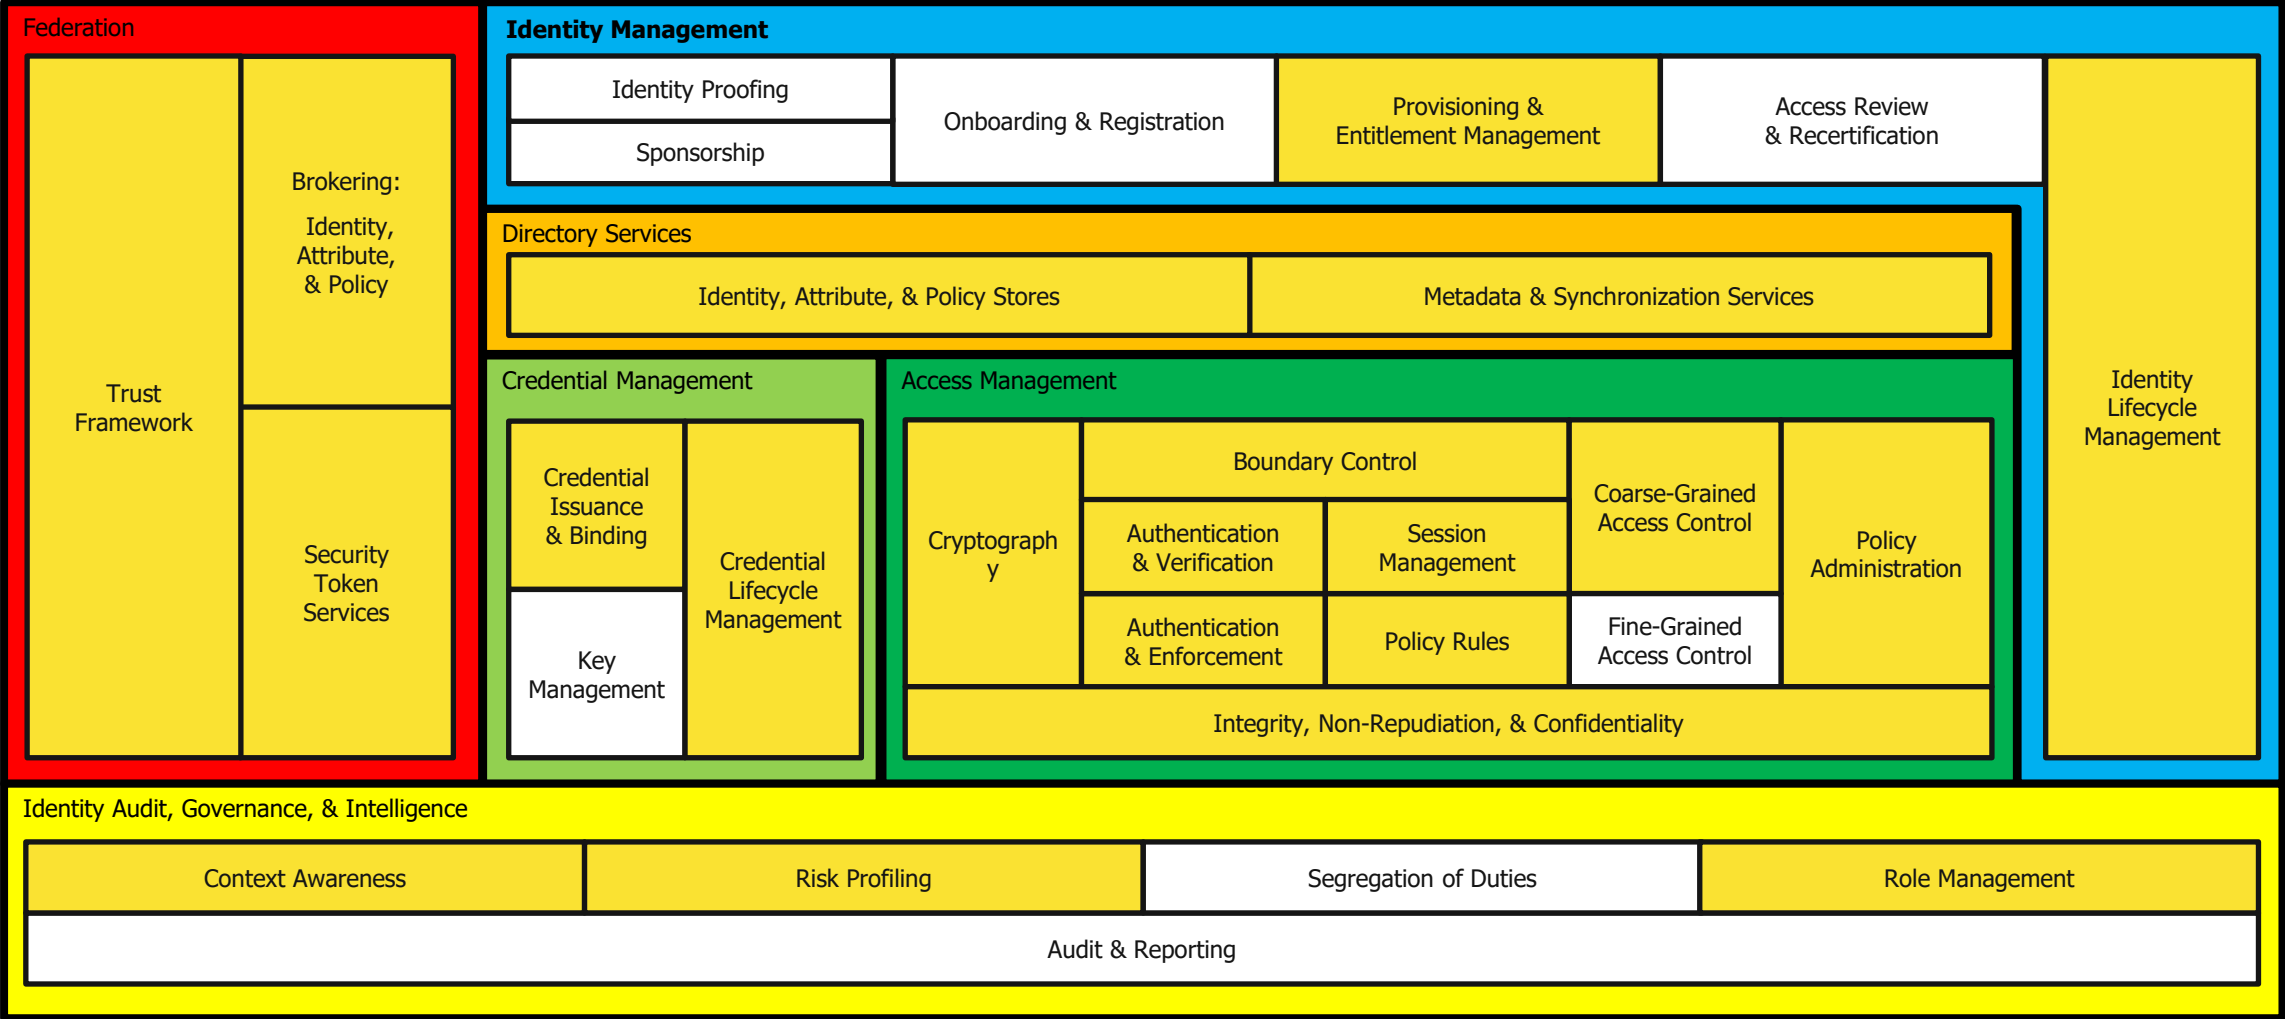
Federation

Trust Framework

Brokering:

Identity, Attribute, & Policy

Security Token Services

Identity Management

Identity Proofing

Sponsorship

Onboarding & Registration

Provisioning & Entitlement Management

Access Review & Recertification

Identity Lifecycle Management

Directory Services

Identity, Attribute, & Policy Stores

Metadata & Synchronization Services

Credential Management

Credential Issuance & Binding

Key Management

Credential Lifecycle Management

Access Management

Cryptograph y

Boundary Control

Authentication & Verification

Session Management

Authentication & Enforcement

Policy Rules

Coarse-Grained Access Control

Fine-Grained Access Control

Policy Administration

Integrity, Non-Repudiation, & Confidentiality

Identity Audit, Governance, & Intelligence

Context Awareness

Risk Profiling

Segregation of Duties

Role Management

Audit & Reporting